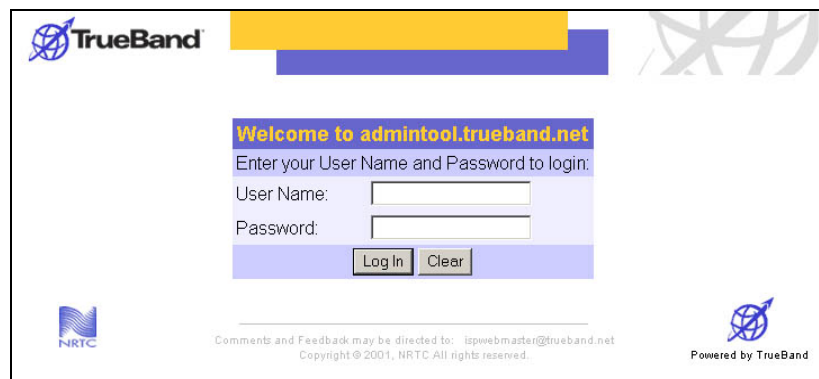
TrueBand

Welcome to admintool.trueband.net

Enter your User Name and Password to login:

User Name:

Password:

Log In Clear

NRTC

Comments and Feedback may be directed to: ispwebmaster@trueband.net
Copyright © 2001, NRTC All rights reserved.

Powered by TrueBand